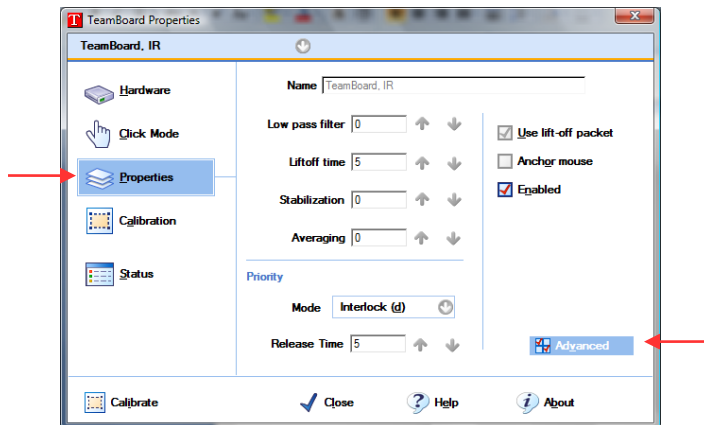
TeamBoard Properties

TeamBoard, IR

Hardware

Click Mode

Properties

Calibration

Status

Name TeamBoard, IR

Low pass filter 0

Liftoff time 5

Stabilization 0

Averaging 0

Use lift-off packet

Anchor mouse

Enabled

Priority

Mode Interlock (d)

Release Time 5

Advanced

Calibrate

Close

Help

About